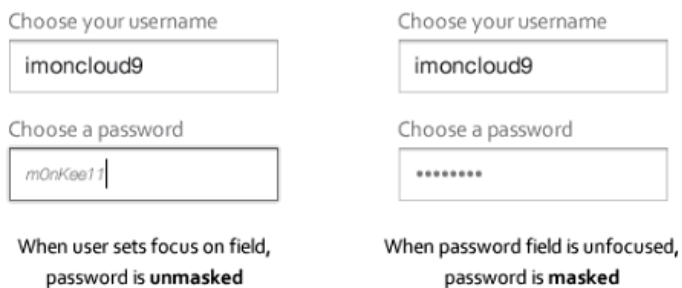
Choose your username

imoncloud9

Choose a password

m0nKee11

When user sets focus on field, password is **unmasked**

Choose your username

imoncloud9

Choose a password

••••••••

When password field is unfocused, password is **masked**